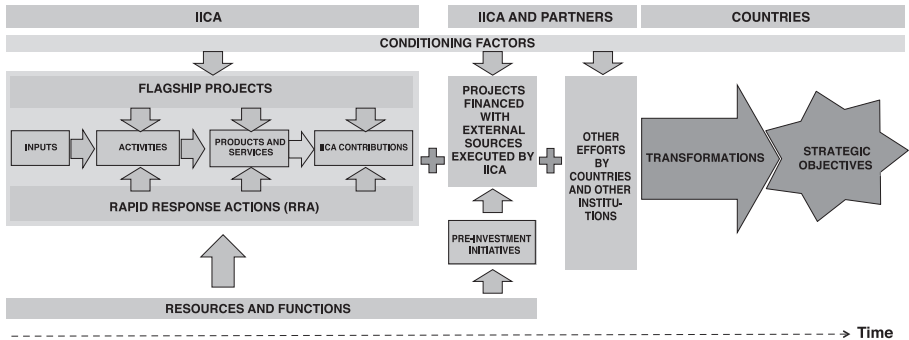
IICA

IICA AND PARTNERS

COUNTRIES

CONDITIONING FACTORS

FLAGSHIP PROJECTS

INPUTS

ACTIVITIES

PRODUCTS AND SERVICES

IICA CONTRIBUTIONS

RAPID RESPONSE ACTIONS (RRA)

PROJECTS FINANCED WITH EXTERNAL SOURCES EXECUTED BY IICA

PRE-INVESTMENT INITIATIVES

OTHER EFFORTS BY COUNTRIES AND OTHER INSTITUTIONS

TRANSFORMATIONS

STRATEGIC OBJECTIVES

RESOURCES AND FUNCTIONS

Time